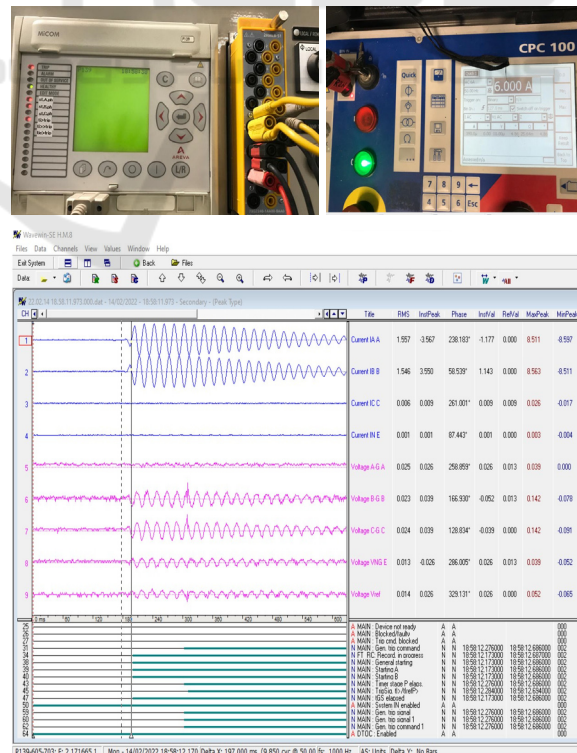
MiCOM

AREVA

CPC 100

Quick

6.000 A

7 8 9
4 5 6 Esc

Wavewin-SE H.M.B

Files Data Channels View Values Window Help

Exit System Back Files

Data

22.02.14 18.58.11.973.000.dat - 14/02/2022 - 18:58:11.973 - Secondary - (Peak Type)

CH

| | Title | RMS | InstPeak | Phase | InstVal | RelVal | MaxPeak | MinPeak |
|---|---|---|---|---|---|---|---|---|
| 1 | Current IA A | 1.557 | -3.567 | 238.183° | -1.177 | 0.000 | 8.511 | -8.597 |
| 2 | Current IB B | 1.546 | 3.550 | 58.539° | 1.143 | 0.000 | 8.563 | -8.511 |
| 3 | Current IC C | 0.006 | 0.009 | 261.001° | 0.009 | 0.009 | 0.026 | -0.017 |
| 4 | Current IN E | 0.001 | 0.001 | 87.443° | 0.001 | 0.000 | 0.003 | -0.004 |
| 5 | Voltage A-G A | 0.025 | 0.026 | 258.859° | 0.026 | 0.013 | 0.039 | 0.000 |
| 6 | Voltage B-G B | 0.023 | 0.039 | 166.930° | -0.052 | 0.013 | 0.142 | -0.078 |
| 7 | Voltage C-G C | 0.024 | 0.039 | 128.834° | -0.039 | 0.000 | 0.142 | -0.091 |
| 8 | Voltage VNG E | 0.013 | -0.026 | 286.005° | 0.026 | 0.013 | 0.039 | -0.052 |
| 9 | Voltage Vref | 0.014 | 0.026 | 329.131° | 0.026 | 0.000 | 0.052 | -0.065 |

0 ms 60 120 180 240 300 360 420 480 540 600

25 A MAIN : Device not ready A A 000
26 A MAIN : Blocked/faulty A A 000
27 N MAIN : Trip cmd. blocked A A 000
31 N MAIN : Gen. trip command N N 18:58:12.276000 18:58:12.686000 002
33 N FT_RC: Record. in progress N N 18:58:12.173000 18:58:12.667000 002
34 N MAIN : General starting N N 18:58:12.173000 18:58:12.686000 002
36 N MAIN : Starting A N N 18:58:12.173000 18:58:12.686000 002
38 N MAIN : Starting B N N 18:58:12.173000 18:58:12.686000 002
40 N MAIN : Timer stage IP elaps. N N 18:58:12.276000 18:58:12.686000 002
42 N MAIN : TripSig. tI>/tIrefP> N N 18:58:12.264000 18:58:12.694000 002
45 N MAIN : tGS elapsed N N 18:58:12.173000 18:58:12.686000 002
50 A MAIN : System IN enabled A A 000
58 N MAIN : Gen. trip signal N N 18:58:12.276000 18:58:12.686000 002
60 N MAIN : Gen. trip signal 1 N N 18:58:12.276000 18:58:12.686000 002
62 N MAIN : Gen. trip command 1 N N 18:58:12.276000 18:58:12.686000 002
64 A DTOC : Enabled A A 000

8130-605-703: F: 2.171665.1 | Mon - 14/02/2022 18:58:12.170 Delta X: 197.000 ms (9.850 cyc @ 50.00 Hz 1000 Hz | AS: Units Delta X: No Bars